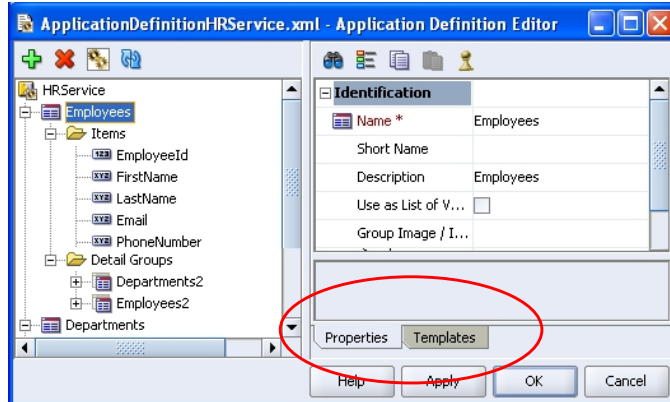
ApplicationDefinitionHRService.xml - Application Definition Editor

HRService
Employees
Items
EmployeeId
FirstName
LastName
Email
PhoneNumber
Detail Groups
Departments2
Employees2
Departments

| Identification | |
|---|---|
| Name * | Employees |
| Short Name | |
| Description | Employees |
| Use as List of V... | |
| Group Image / I... | |

Properties
Templates

Help
Apply
OK
Cancel